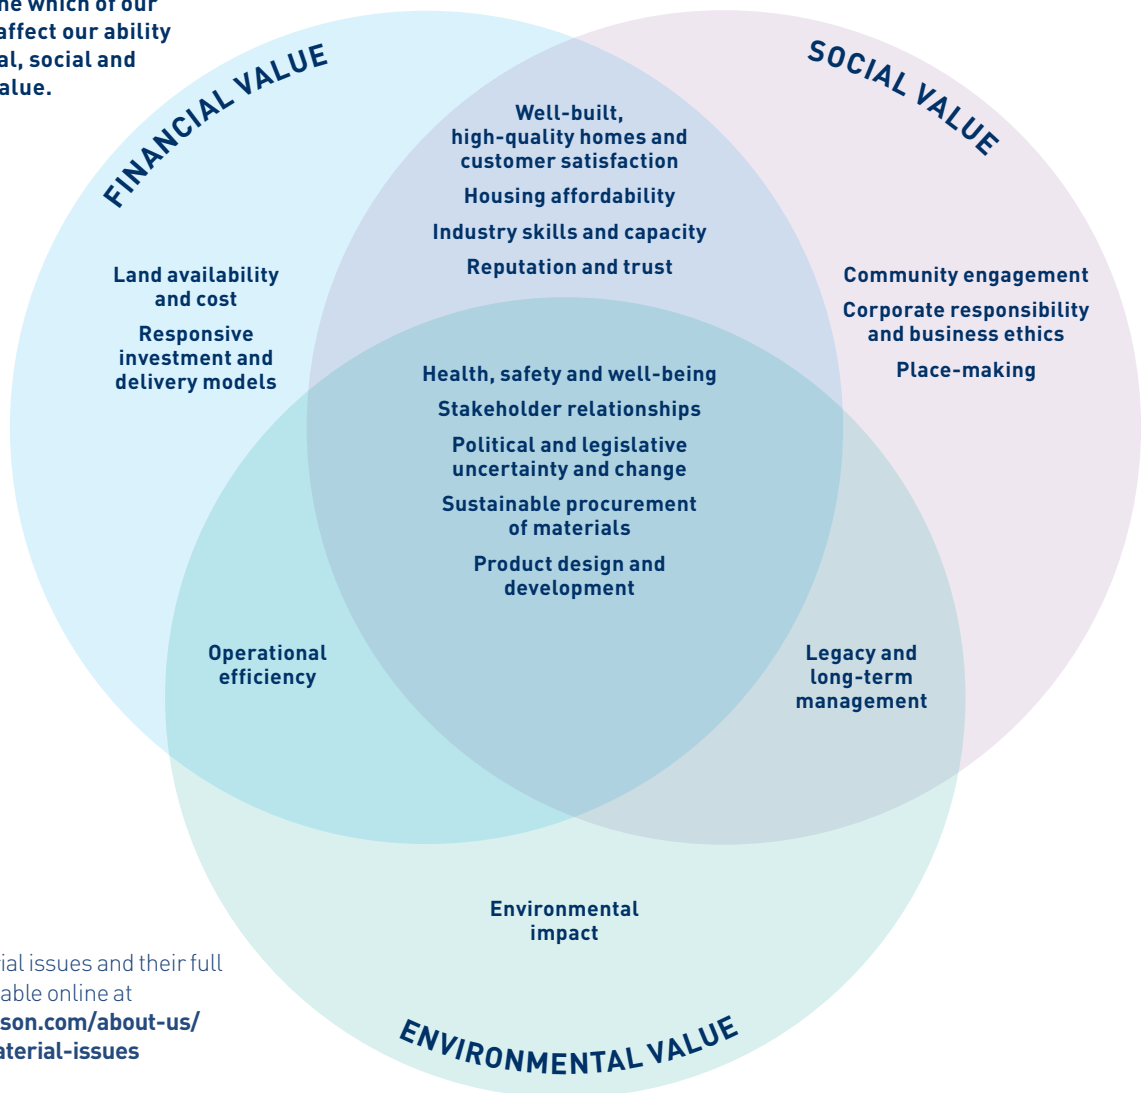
ne which of our affect our ability al, social and alue.

FINANCIAL VALUE

SOCIAL VALUE

Well-built, high-quality homes and customer satisfaction

Housing affordability

Industry skills and capacity

Reputation and trust

Land availability and cost

Responsive investment and delivery models

Community engagement

Corporate responsibility and business ethics

Place-making

Health, safety and well-being

Stakeholder relationships

Political and legislative uncertainty and change

Sustainable procurement of materials

Product design and development

Operational efficiency

Legacy and long-term management

Environmental impact

ial issues and their full able online at son.com/about-us/ aterial-issues

ENVIRONMENTAL VALUE